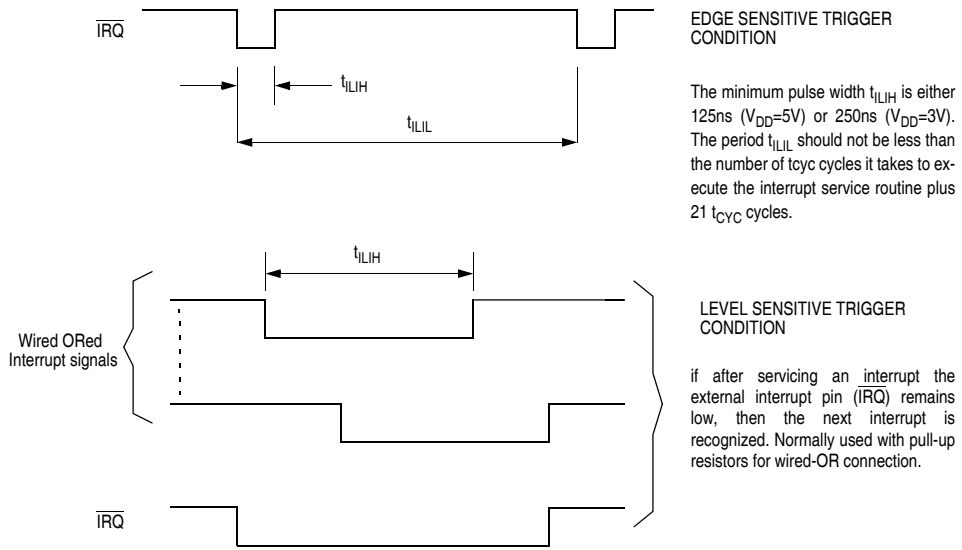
$\overline{IRQ}$

$t_{ILIH}$

$t_{ILIL}$

EDGE SENSITIVE TRIGGER CONDITION

The minimum pulse width $t_{ILIH}$ is either 125ns ($V_{DD}$=5V) or 250ns ($V_{DD}$=3V). The period $t_{ILIL}$ should not be less than the number of tcyc cycles it takes to execute the interrupt service routine plus 21 $t_{CYC}$ cycles.

$t_{ILIH}$

Wired ORed Interrupt signals

$\overline{IRQ}$

LEVEL SENSITIVE TRIGGER CONDITION

if after servicing an interrupt the external interrupt pin ($\overline{IRQ}$) remains low, then the next interrupt is recognized. Normally used with pull-up resistors for wired-OR connection.